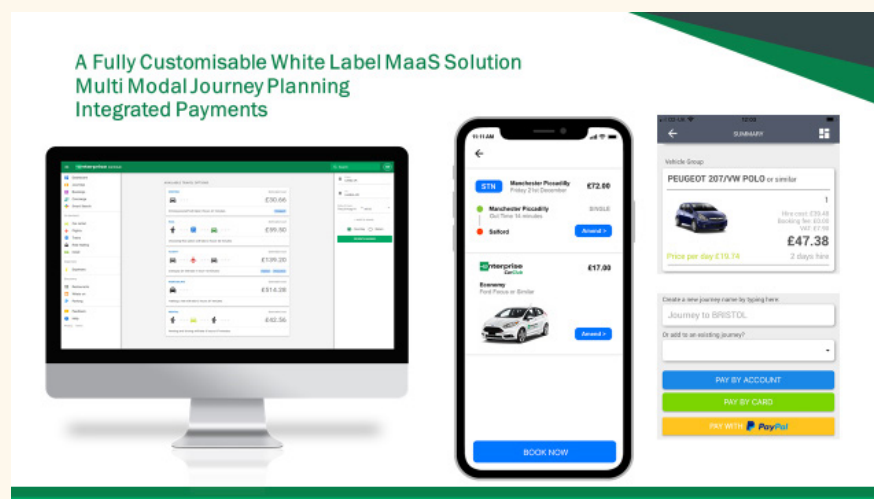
A Fully Customisable White Label MaaS Solution
Multi Modal Journey Planning
Integrated Payments

enterprise

£30.66
£95.50
£109.20
£514.28
£40.36

11:11 AM

STN Manchester Piccadilly Friday 2nd December £72.00

Manchester Piccadilly Out Time 14 minutes SINGLE

Salford

Amend >

enterprise CarClub £17.00

Economy
Ford Focus or Similar

Amend >

BOOK NOW

SUMMARY

Vehicle Group

PEUGEOT 207/VW POLO or similar

1

£47.38

Price per day £19.74

2 days hire

Create a new journey name by typing here

Journey to BRISTOL

Or add to an existing journey?

PAY BY ACCOUNT

PAY BY CARD

PAY WITH PayPal